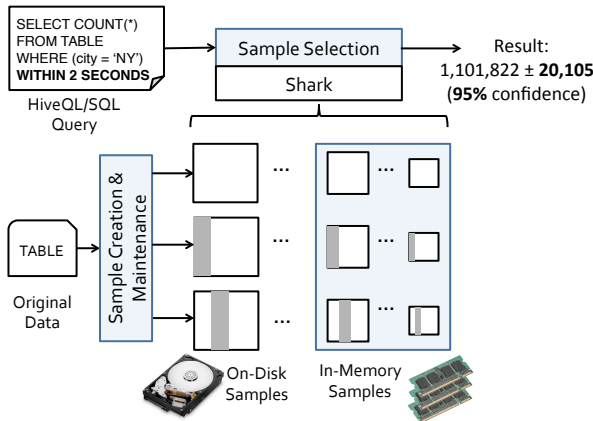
SELECT COUNT(*)
FROM TABLE
WHERE (city = 'NY')
**WITHIN 2 SECONDS**

HiveQL/SQL Query

Sample Selection

Shark

Result:
1,101,822 ± **20,105**
(**95%** confidence)

TABLE

Original Data

Sample Creation & Maintenance

...

...

...

...

...

...

On-Disk Samples

In-Memory Samples